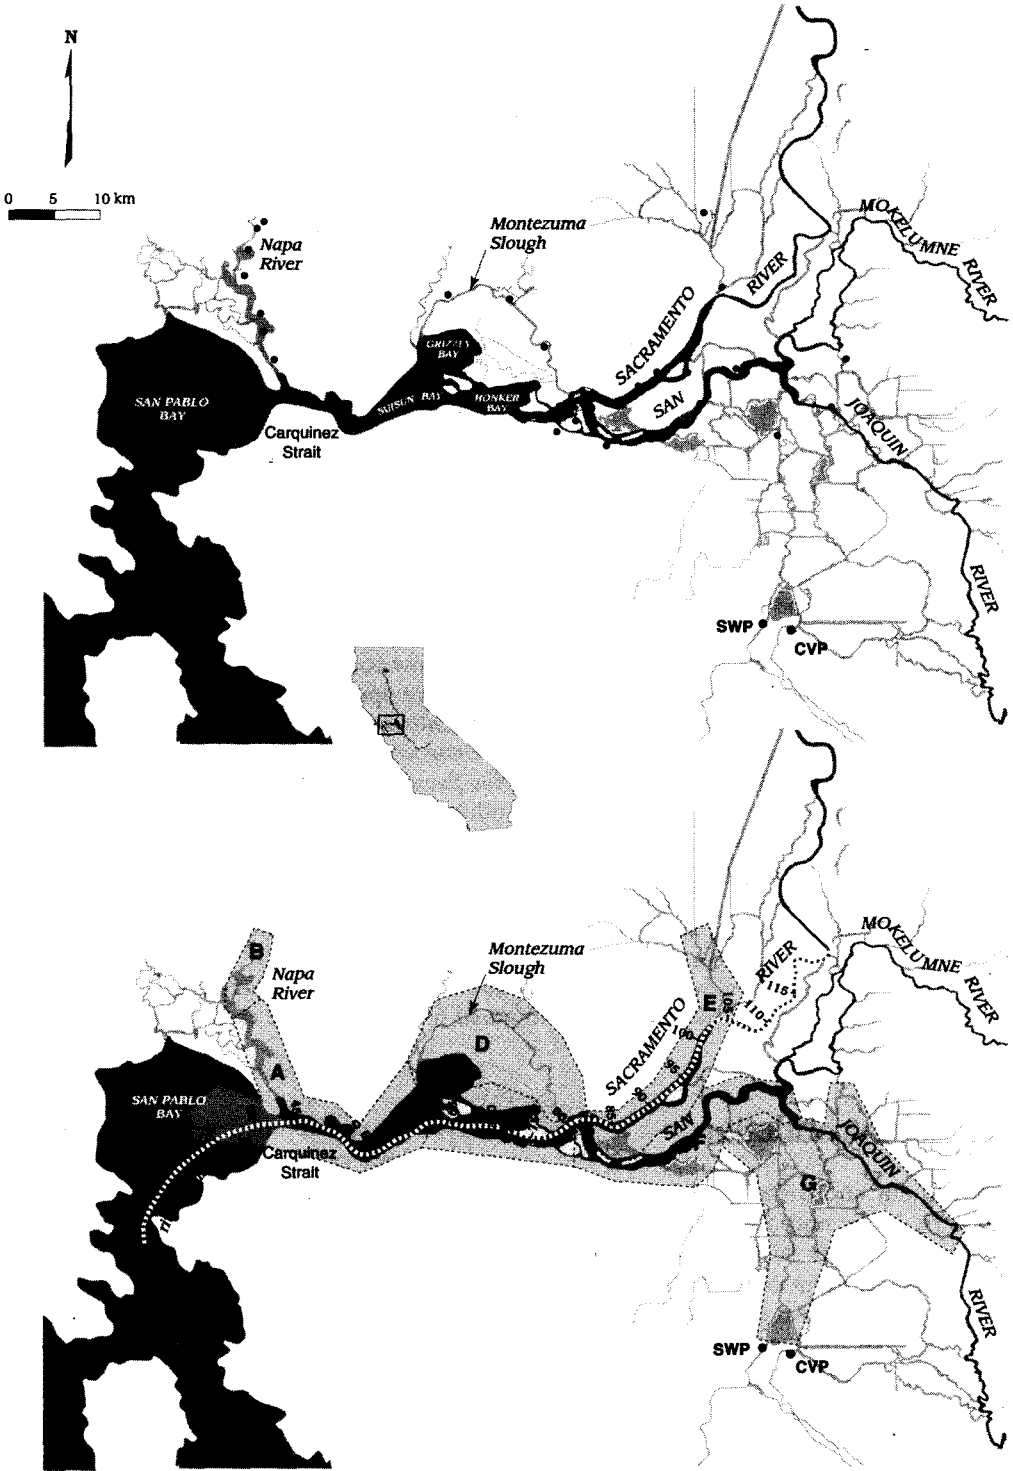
N

0 5 10 km

Napa River

Montezuma Slough

MOKELUMNE RIVER

SACRAMENTO RIVER

GRIZZLY BAY

SAN PABLO BAY

SUISUN BAY

HONKER BAY

SAN

JOAQUIN

RIVER

Carquinez Strait

SWP

CVP

B

Napa River

Montezuma Slough

MOKELUMNE RIVER

D

SACRAMENTO

RIVER

E

115

110

100

A

SAN PABLO BAY

Carquinez Strait

SAN

JOAQUIN

G

RIVER

SWP

CVP